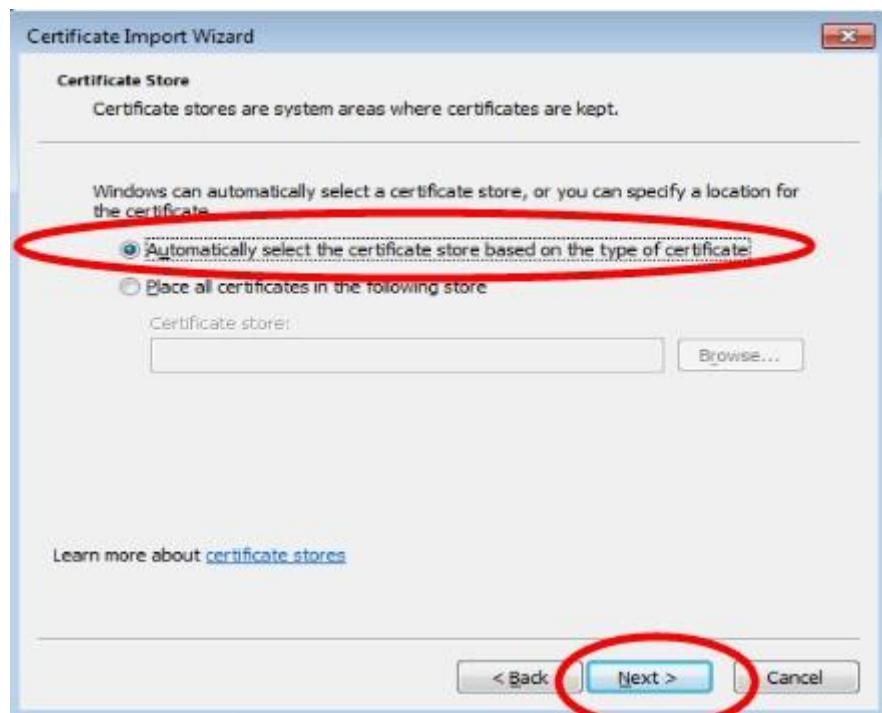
Certificate Import Wizard

Certificate Store

Certificate stores are system areas where certificates are kept.

Windows can automatically select a certificate store, or you can specify a location for the certificate.

Automatically select the certificate store based on the type of certificate

Place all certificates in the following store

Certificate store:

Browse...

Learn more about certificate stores

< Back

Next >

Cancel